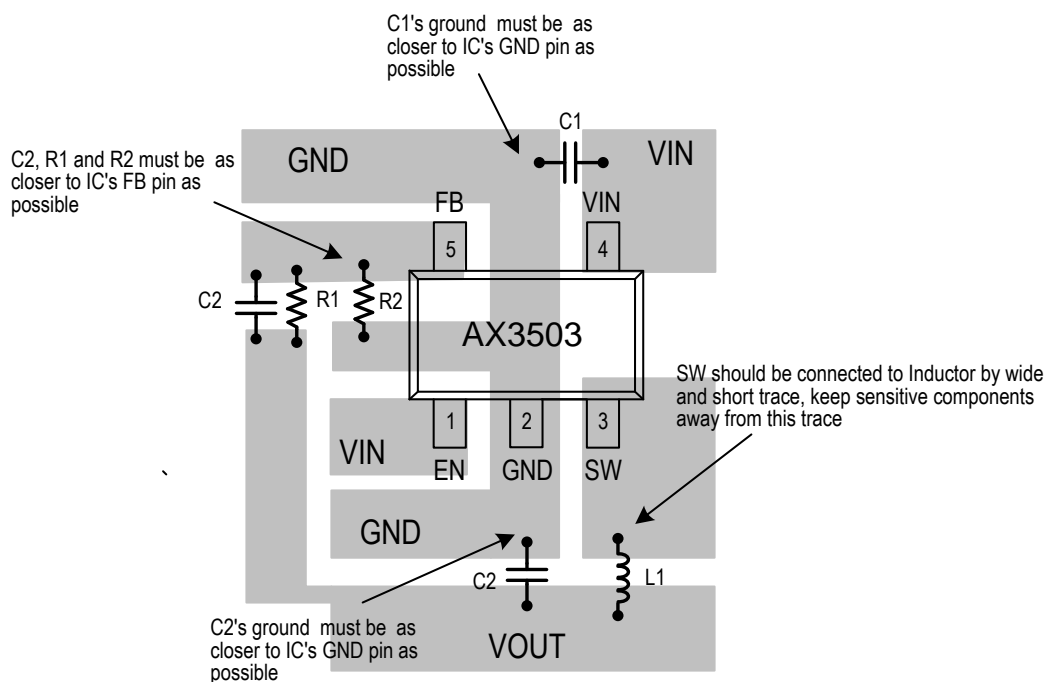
C1's ground must be as closer to IC's GND pin as possible

C2, R1 and R2 must be as closer to IC's FB pin as possible

C1

GND

VIN

FB

VIN

5

4

C2

R1

R2

AX3503

SW should be connected to Inductor by wide and short trace, keep sensitive components away from this trace

1

2

3

VIN

EN

GND

SW

GND

C2

L1

C2's ground must be as closer to IC's GND pin as possible

VOUT